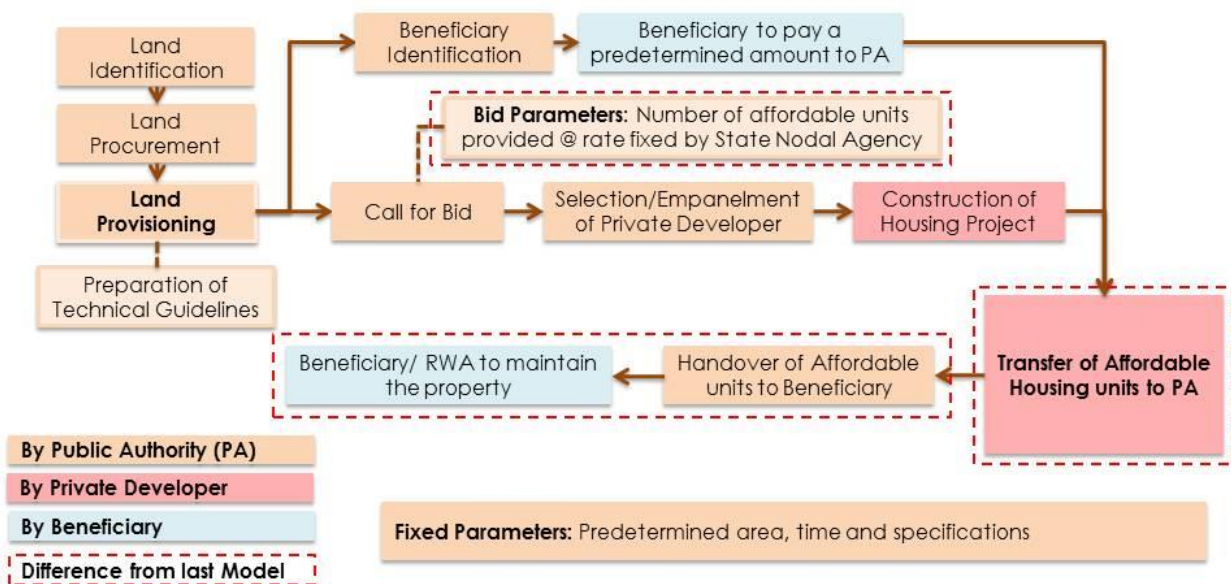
Land Identification

Land Procurement

Land Provisioning

Preparation of Technical Guidelines

Beneficiary Identification

Beneficiary to pay a predetermined amount to PA

Bid Parameters: Number of affordable units provided @ rate fixed by State Nodal Agency

Call for Bid

Selection/Empanelment of Private Developer

Construction of Housing Project

Transfer of Affordable Housing units to PA

Handover of Affordable units to Beneficiary

Beneficiary/ RWA to maintain the property

By Public Authority (PA)

By Private Developer

By Beneficiary

Difference from last Model

Fixed Parameters: Predetermined area, time and specifications